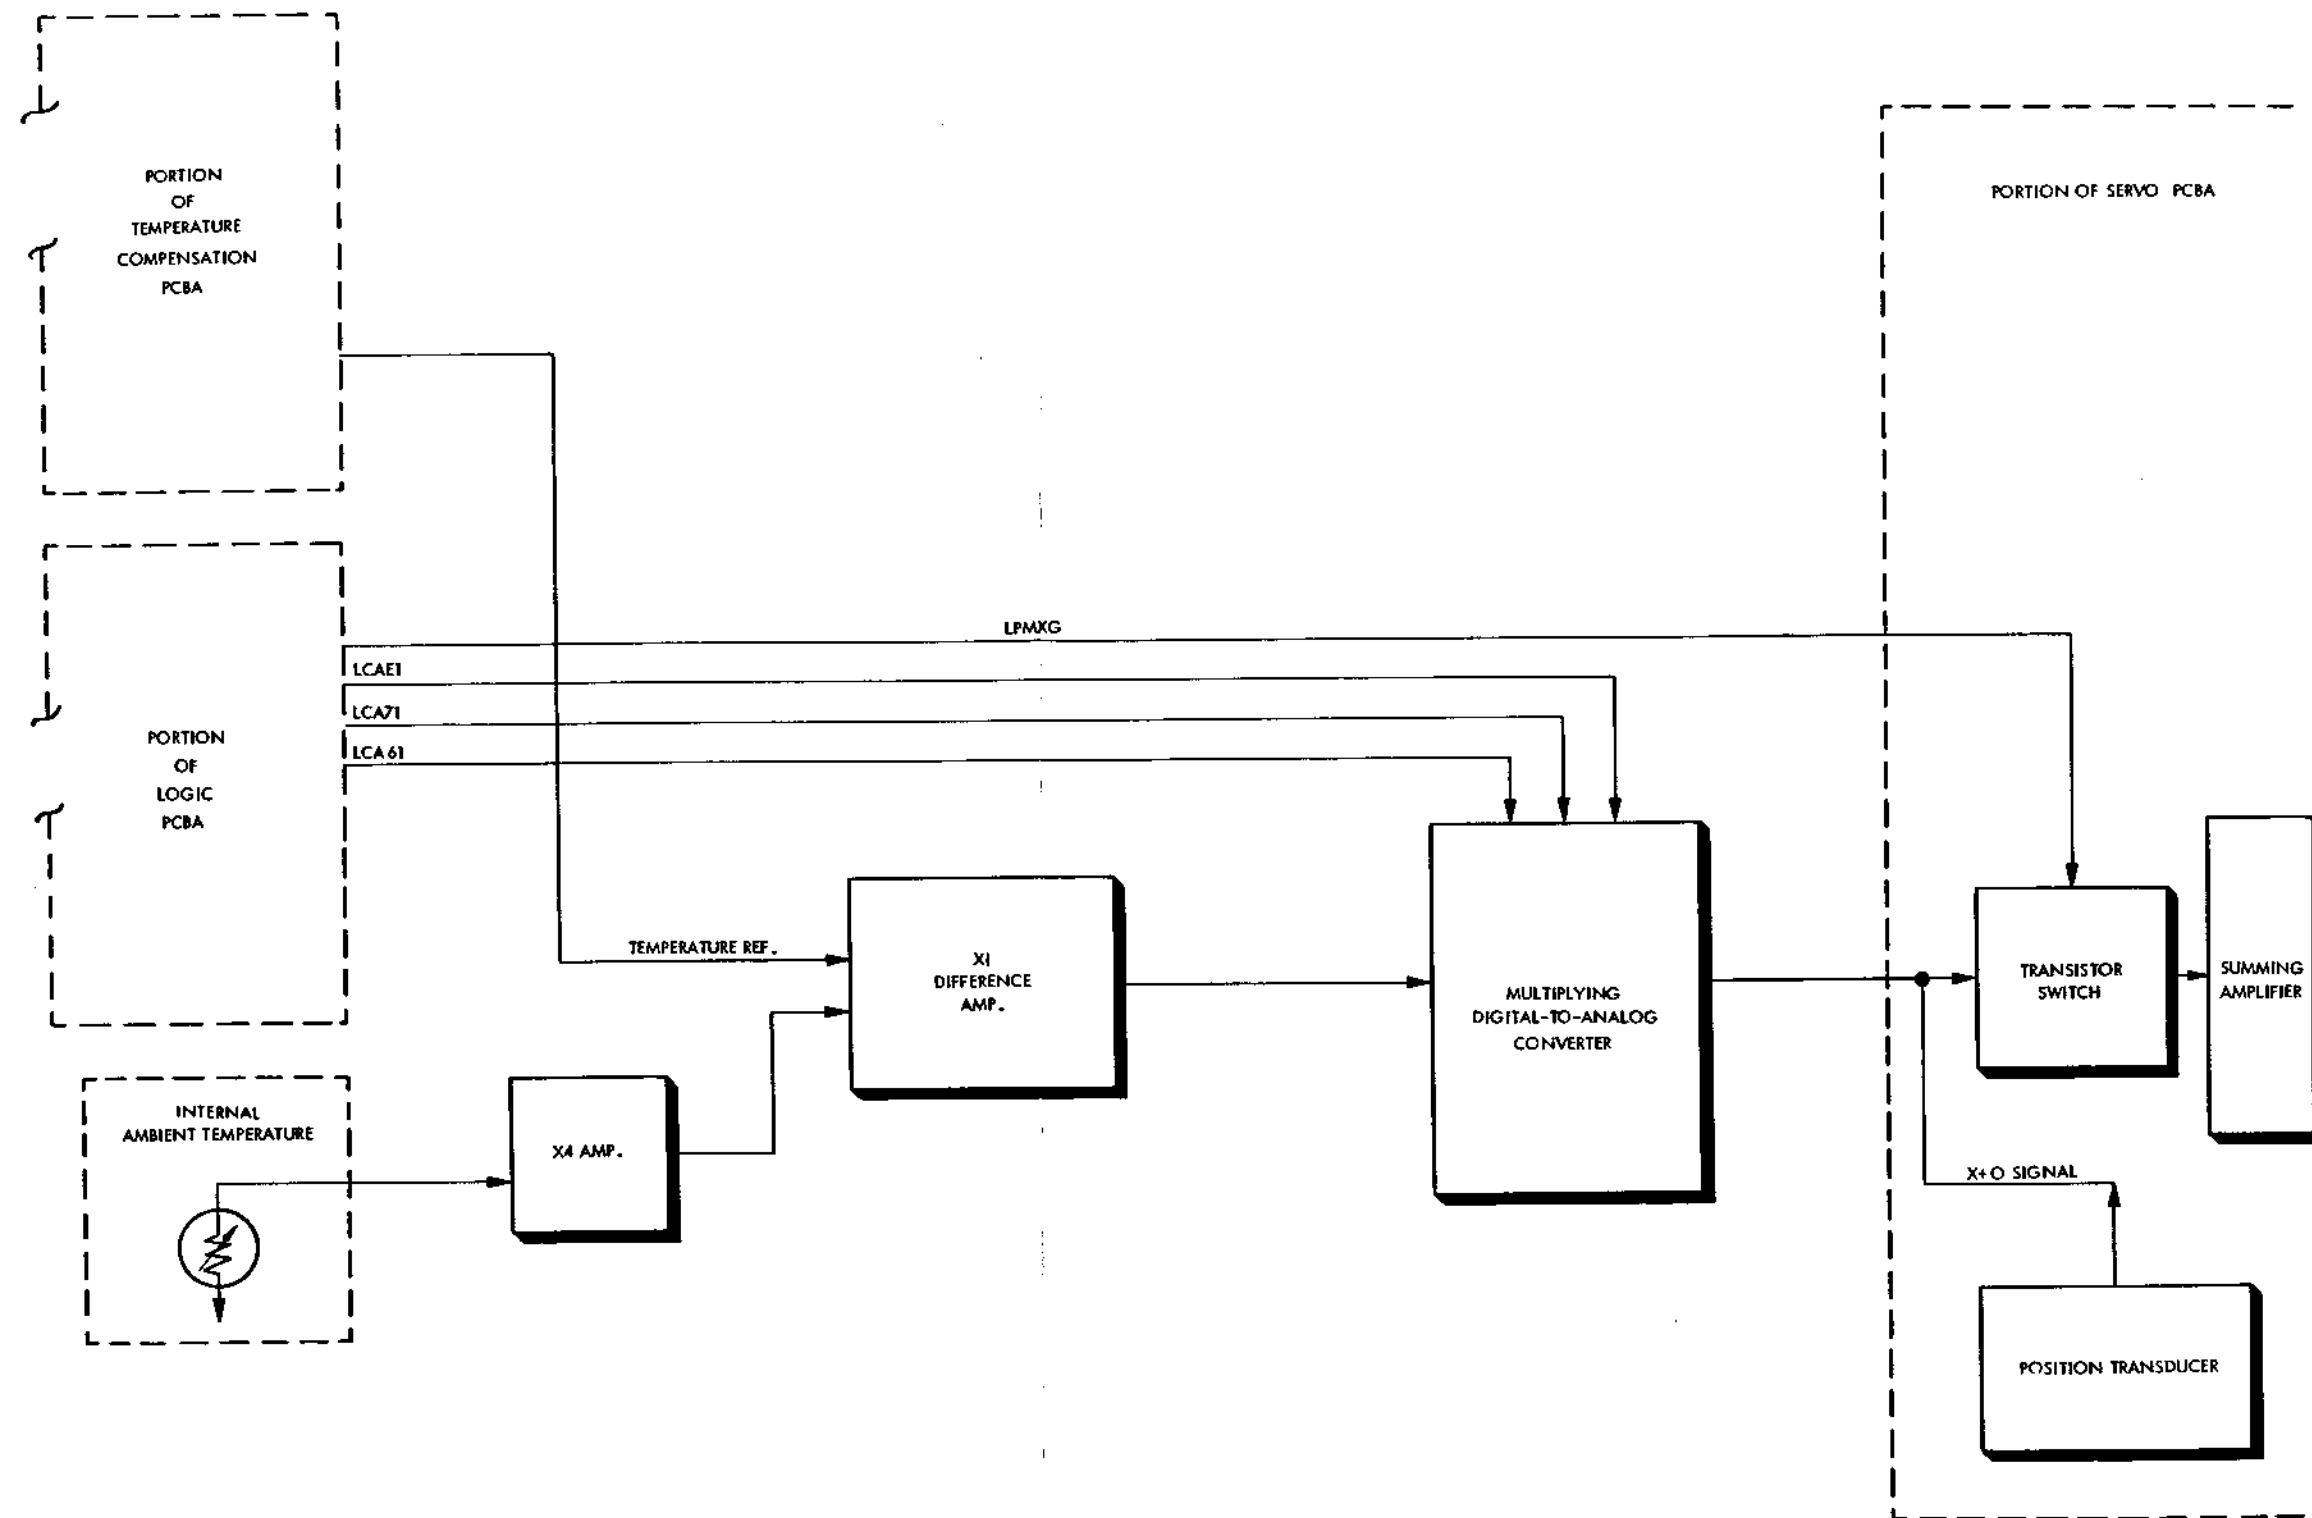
PORTION OF TEMPERATURE COMPENSATION PCBA

PORTION OF SERVO PCBA

LPMXG

LCAE1

LCA71

LCA61

PORTION OF LOGIC PCBA

TEMPERATURE REF.

X1 DIFFERENCE AMP.

MULTIPLYING DIGITAL-TO-ANALOG CONVERTER

TRANSISTOR SWITCH

SUMMING AMPLIFIER

INTERNAL AMBIENT TEMPERATURE

X4 AMP.

X+O SIGNAL

POSITION TRANSDUCER